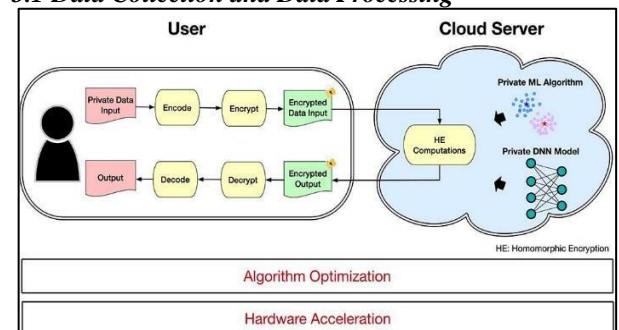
3.1 Data Collection and Data Processing

User

Cloud Server

Private Data Input

Encode

Encrypt

Encrypted Data Input

Private ML Algorithm

HE Computations

Private DNN Model

Output

Decode

Decrypt

Encrypted Output

HE: Homomorphic Encryption

Algorithm Optimization

Hardware Acceleration